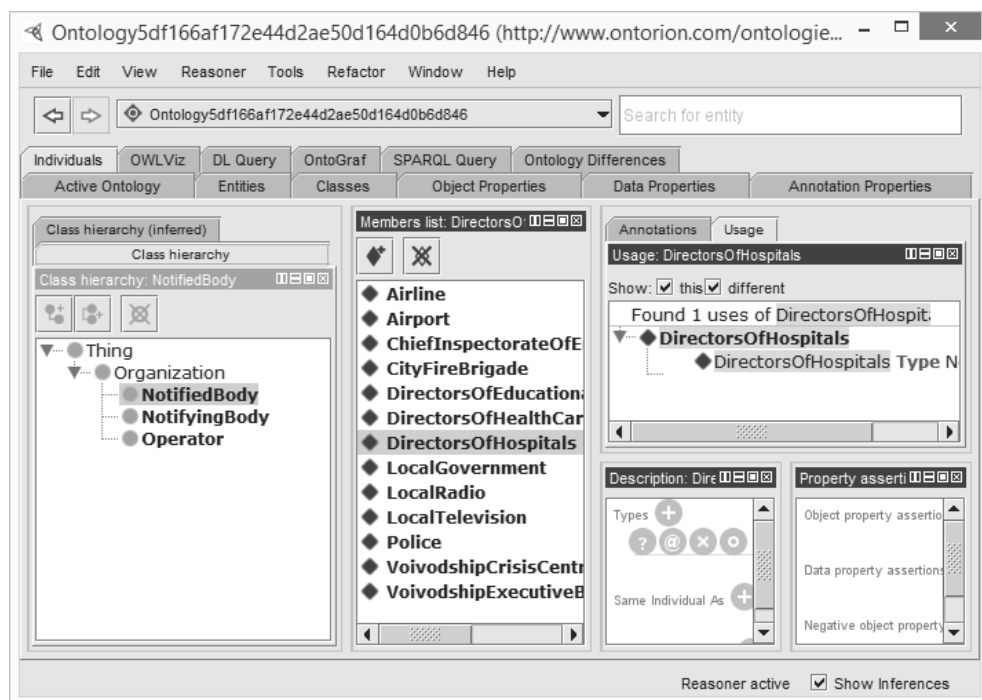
Ontology5df166af172e44d2ae50d164d0b6d846 (http://www.ontorion.com/ontologie...

File Edit View Reasoner Tools Refactor Window Help

Ontology5df166af172e44d2ae50d164d0b6d846

Search for entity

Individuals OWLViz DL Query OntoGraf SPARQL Query Ontology Differences

Active Ontology Entities Classes Object Properties Data Properties Annotation Properties

Class hierarchy (inferred)
Class hierarchy
Class hierarchy: NotifiedBody

Thing
Organization
NotifiedBody
NotifyingBody
Operator

Members list: DirectorsO

Airline
Airport
ChiefInspectorateOfE
CityFireBrigade
DirectorsOfEducation
DirectorsOfHealthCar
DirectorsOfHospitals
LocalGovernment
LocalRadio
LocalTelevision
Police
VoivodshipCrisisCentr
VoivodshipExecutiveB

Annotations Usage
Usage: DirectorsOfHospitals
Show: this different
Found 1 uses of DirectorsOfHospit
DirectorsOfHospitals
DirectorsOfHospitals Type N

Description: Dire
Types
Same Individual As

Property asserti
Object property assertio
Data property assertions
Negative object property

Reasoner active Show Inferences